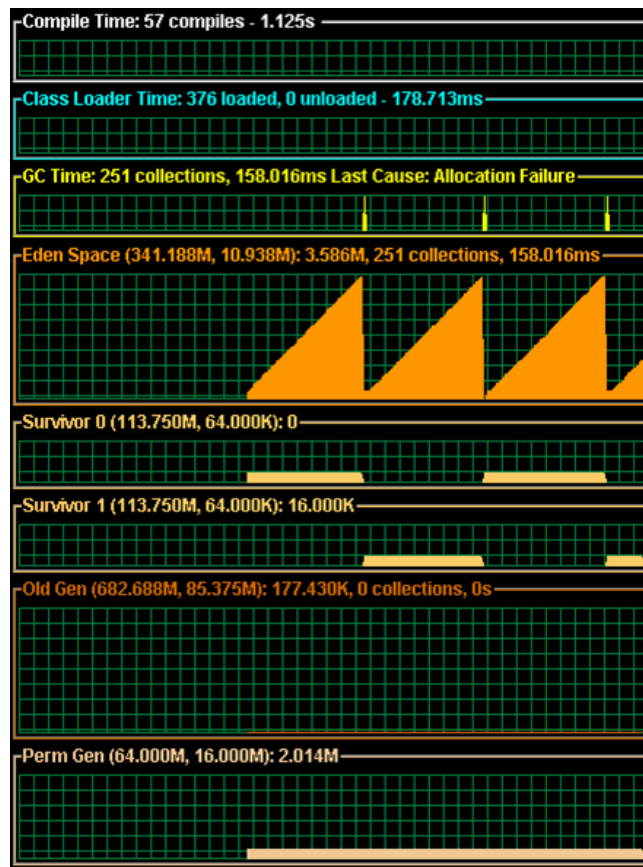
Compile Time: 57 compiles - 1.125s

Class Loader Time: 376 loaded, 0 unloaded - 178.713ms

GC Time: 251 collections, 158.016ms Last Cause: Allocation Failure

Eden Space (341.188M, 10.938M): 3.586M, 251 collections, 158.016ms

Survivor 0 (113.750M, 64.000K): 0

Survivor 1 (113.750M, 64.000K): 16.000K

Old Gen (682.688M, 85.375M): 177.430K, 0 collections, 0s

Perm Gen (64.000M, 16.000M): 2.014M